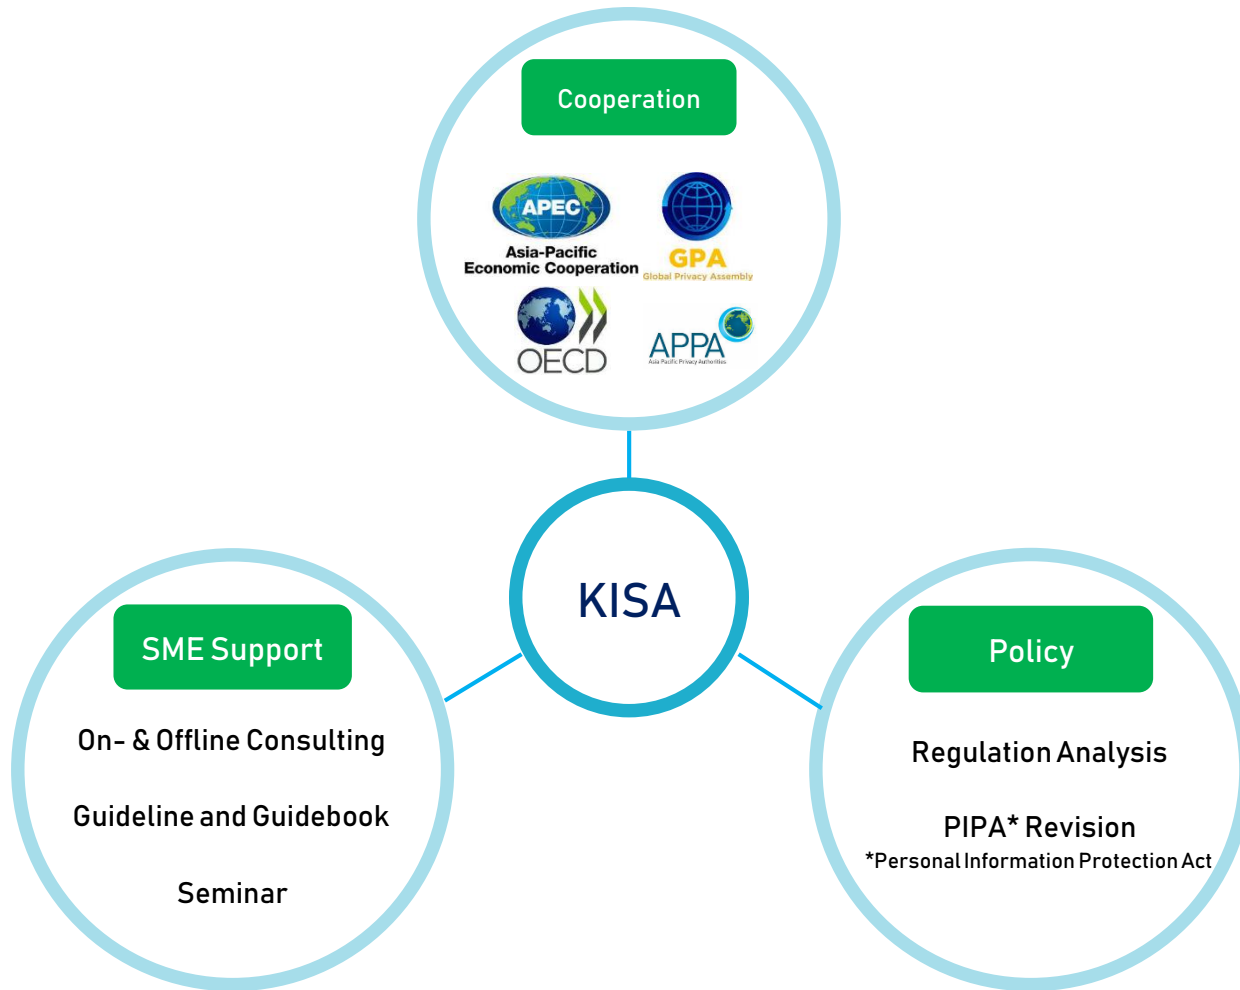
Cooperation

APEC
Asia-Pacific Economic Cooperation

GPA
Global Privacy Assembly

OECD

APPA
Asia Pacific Privacy Authorities

KISA

SME Support

On- & Offline Consulting

Guideline and Guidebook

Seminar

Policy

Regulation Analysis

PIPA* Revision
*Personal Information Protection Act